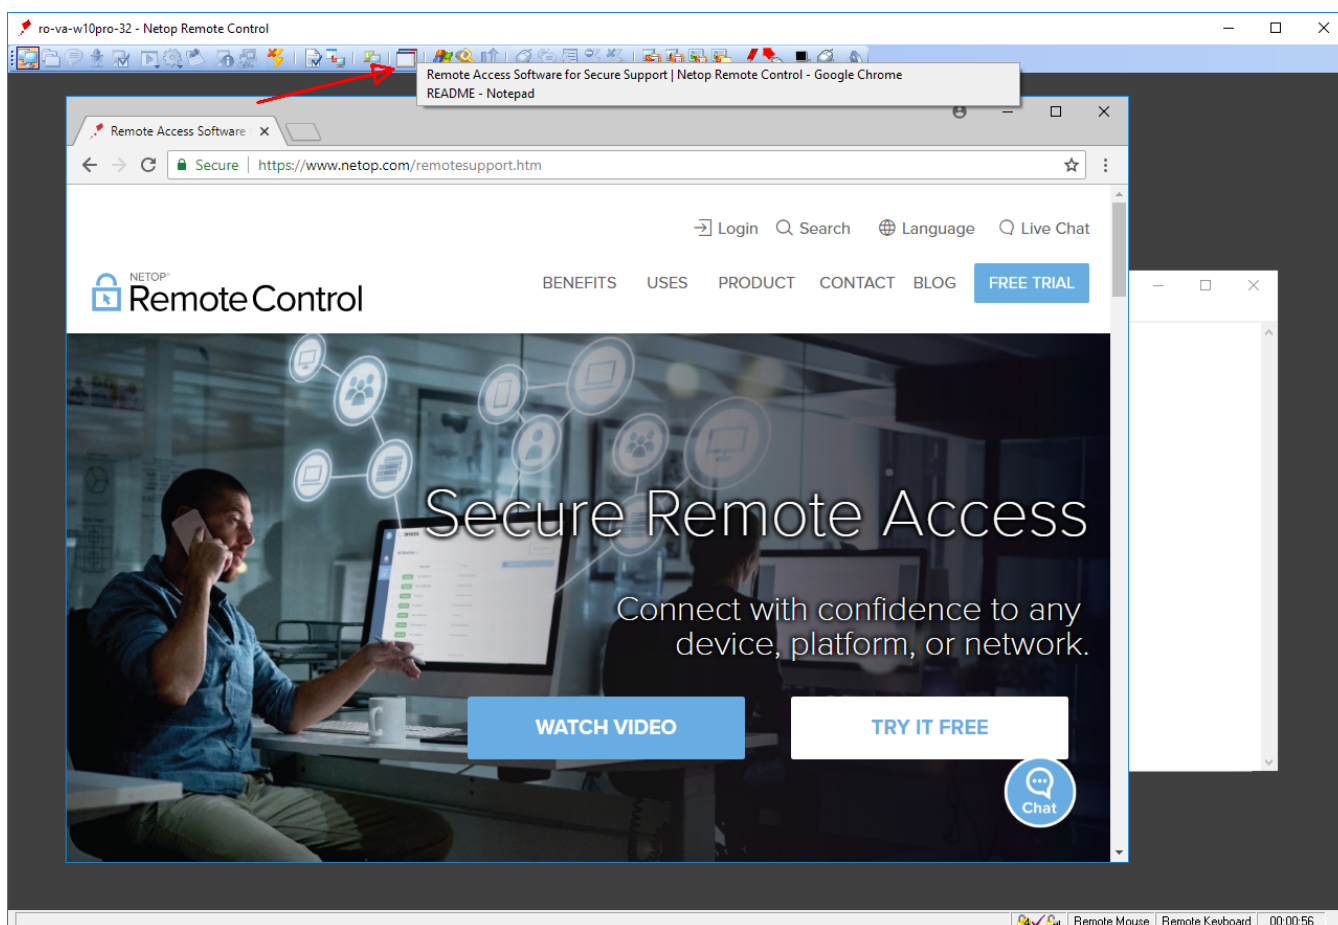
ro-va-w10pro-32 - Netop Remote Control

Remote Access Software for Secure Support | Netop Remote Control - Google Chrome
README - Notepad

Remote Access Software ×

Secure | https://www.netop.com/remotesupport.htm

Login Search Language Live Chat

NETOP
Remote Control

BENEFITS USES PRODUCT CONTACT BLOG FREE TRIAL

Secure Remote Access

Connect with confidence to any device, platform, or network.

WATCH VIDEO

TRY IT FREE

Chat

Remote Mouse | Remote Keyboard | 00:00:56